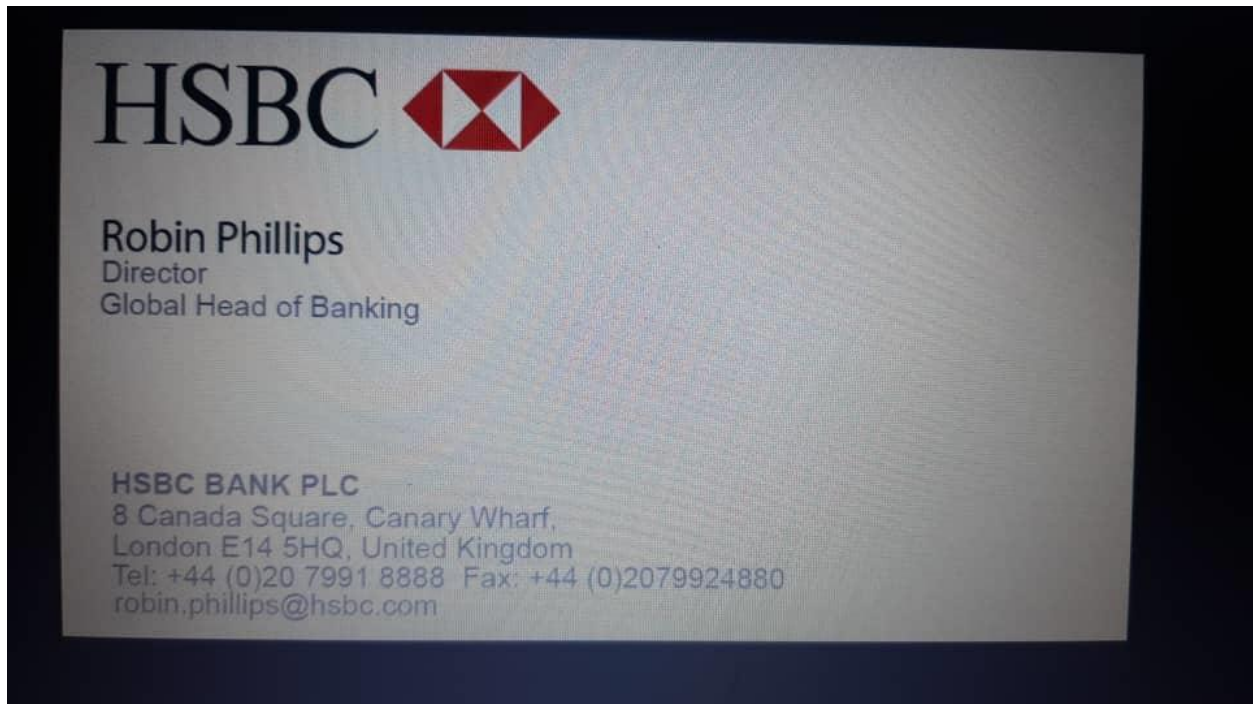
HSBC

Robin Phillips
Director
Global Head of Banking

HSBC BANK PLC
8 Canada Square, Canary Wharf,
London E14 5HQ, United Kingdom
Tel: +44 (0)20 7991 8888 Fax: +44 (0)2079924880
robin.phillips@hsbc.com